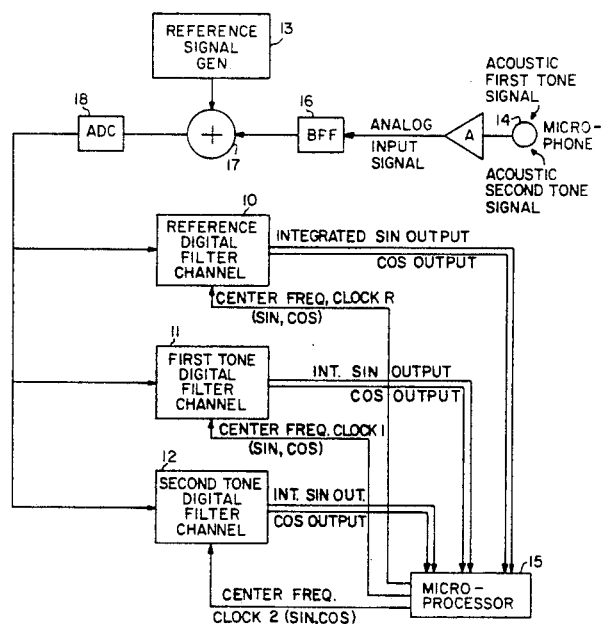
REFERENCE SIGNAL GEN
13

18
ADC

17

16
BFF

ANALOG INPUT SIGNAL

A

14

ACOUSTIC FIRST TONE SIGNAL

MICRO-PHONE

ACOUSTIC SECOND TONE SIGNAL

10
REFERENCE DIGITAL FILTER CHANNEL

INTEGRATED SIN OUTPUT

COS OUTPUT

CENTER FREQ, CLOCK R (SIN, COS)

11
FIRST TONE DIGITAL FILTER CHANNEL

INT. SIN OUTPUT

COS OUTPUT

CENTER FREQ, CLOCK I (SIN, COS)

12
SECOND TONE DIGITAL FILTER CHANNEL

INT. SIN OUT.

COS OUTPUT

CENTER FREQ. CLOCK 2 (SIN,COS)

MICRO-PROCESSOR
15